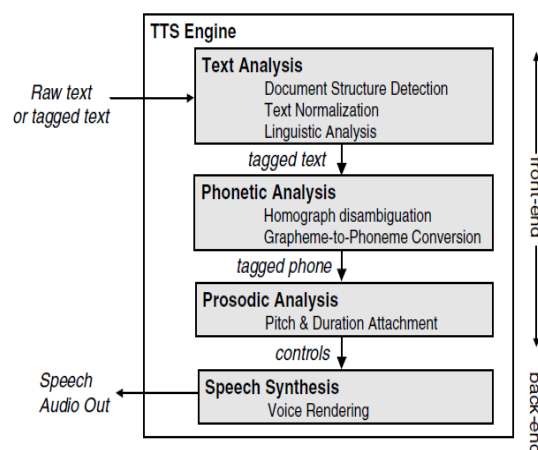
TTS Engine

Raw text or tagged text

Text Analysis
Document Structure Detection
Text Normalization
Linguistic Analysis

tagged text

Phonetic Analysis
Homograph disambiguation
Grapheme-to-Phoneme Conversion

tagged phone

Prosodic Analysis
Pitch & Duration Attachment

controls

Speech Audio Out

Speech Synthesis
Voice Rendering

front-end

back-end